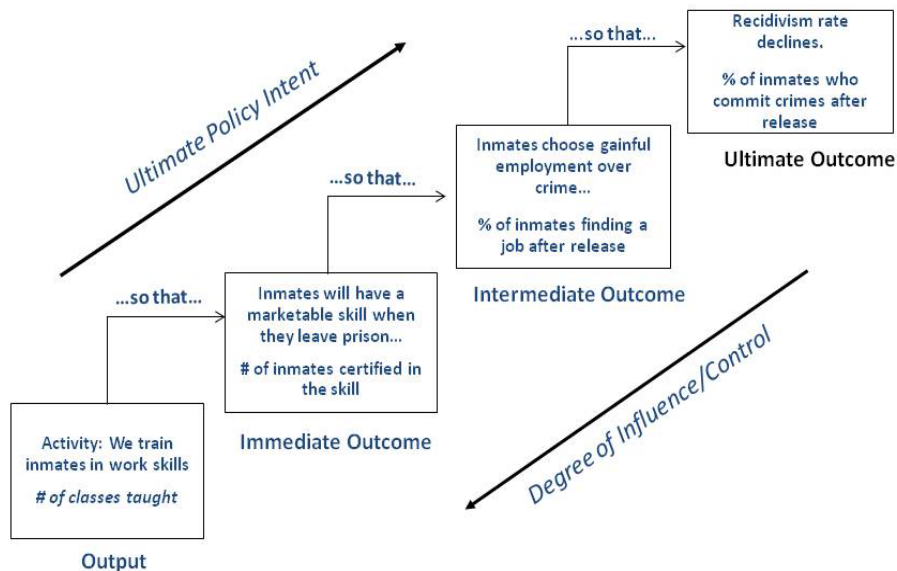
Ultimate Policy Intent

...so that...

Recidivism rate declines.

% of inmates who commit crimes after release

Ultimate Outcome

...so that...

Inmates choose gainful employment over crime...

% of inmates finding a job after release

Intermediate Outcome

...so that...

Inmates will have a marketable skill when they leave prison...

# of inmates certified in the skill

Immediate Outcome

Activity: We train inmates in work skills

# of classes taught

Output

Degree of Influence/Control